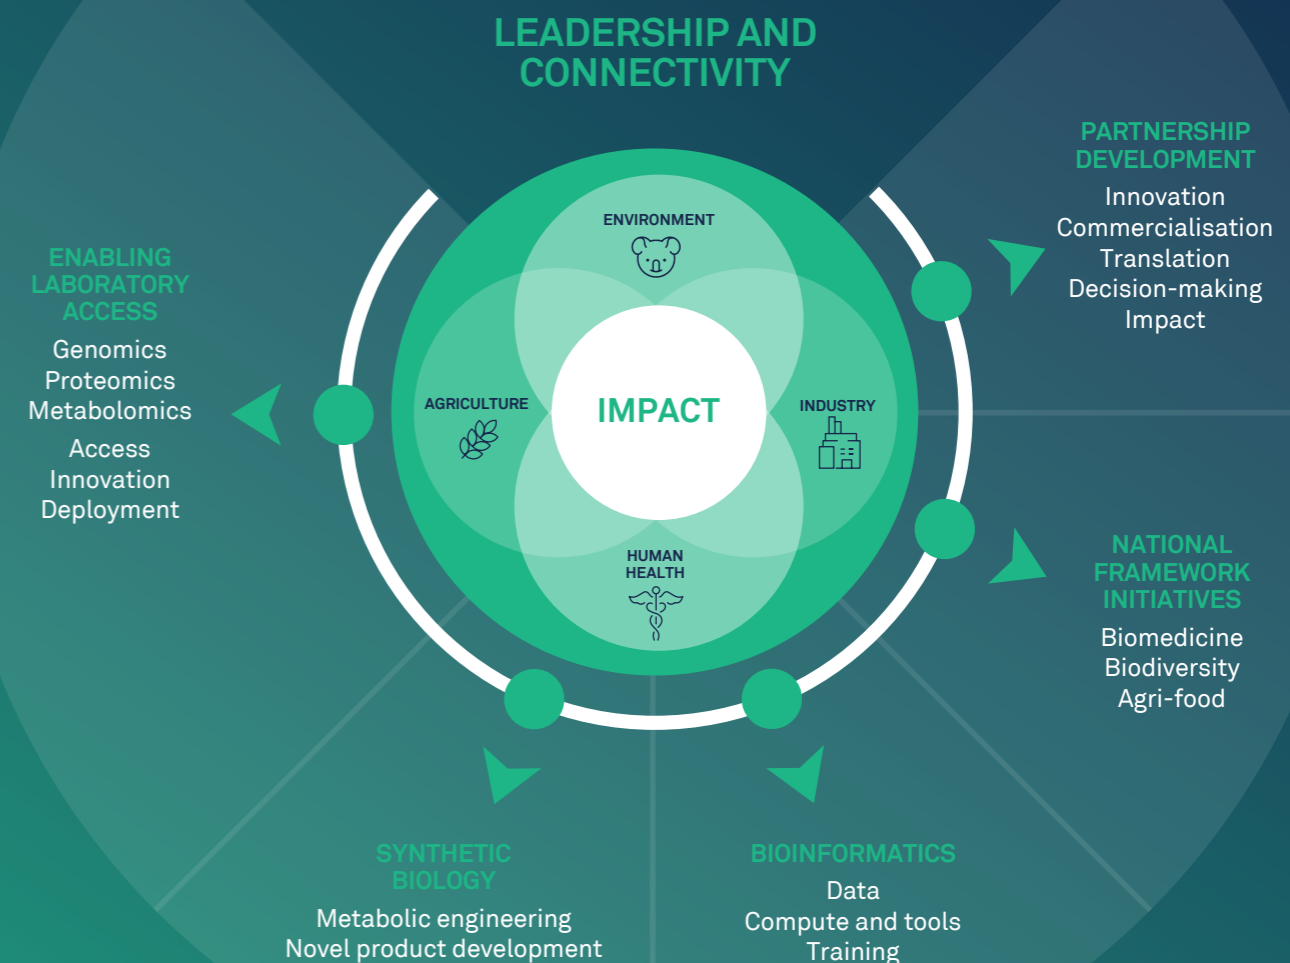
LEADERSHIP AND CONNECTIVITY

PARTNERSHIP DEVELOPMENT
Innovation
Commercialisation
Translation
Decision-making
Impact

ENABLING LABORATORY ACCESS
Genomics
Proteomics
Metabolomics
Access
Innovation
Deployment

ENVIRONMENT

AGRICULTURE

IMPACT

INDUSTRY

HUMAN HEALTH

NATIONAL FRAMEWORK INITIATIVES
Biomedicine
Biodiversity
Agri-food

SYNTHETIC BIOLOGY
Metabolic engineering
Novel product development

BIOINFORMATICS
Data
Compute and tools
Training